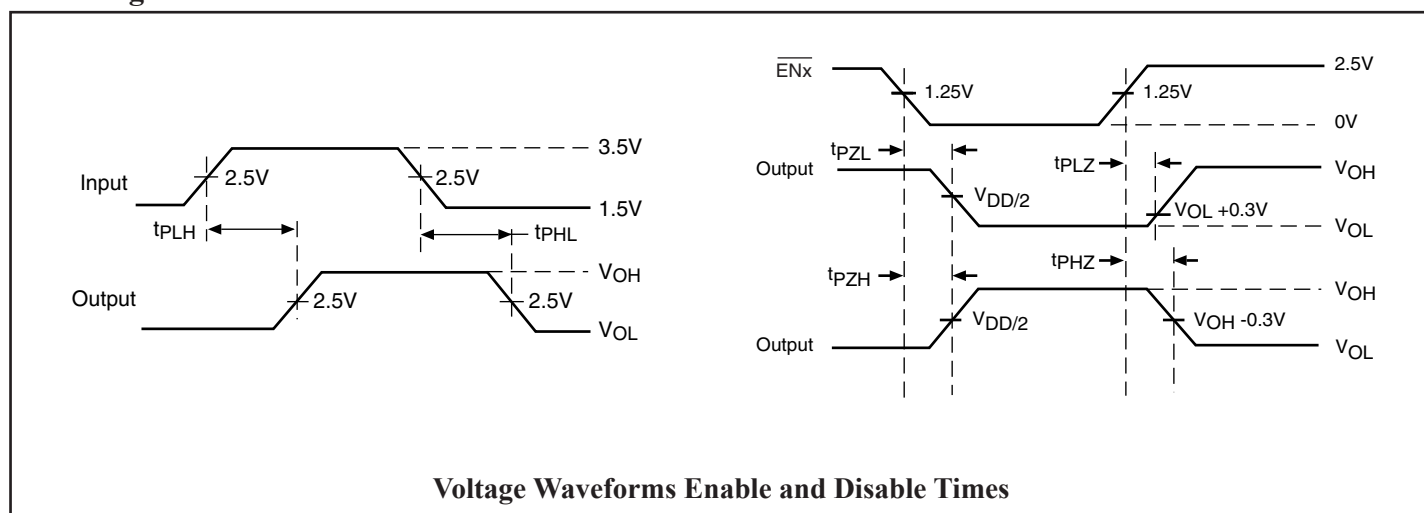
Input
2.5V
2.5V
3.5V
1.5V
$t_{PLH}$
$t_{PHL}$
Output
2.5V
2.5V
$V_{OH}$
$V_{OL}$

$\overline{ENx}$
1.25V
1.25V
2.5V
0V
$t_{PZL}$
$t_{PLZ}$
Output
$V_{DD/2}$
$V_{OL}$ +0.3V
$V_{OH}$
$V_{OL}$
$t_{PZH}$
$t_{PHZ}$
$V_{OH}$
Output
$V_{DD/2}$
$V_{OH}$ -0.3V
$V_{OL}$

Voltage Waveforms Enable and Disable Times